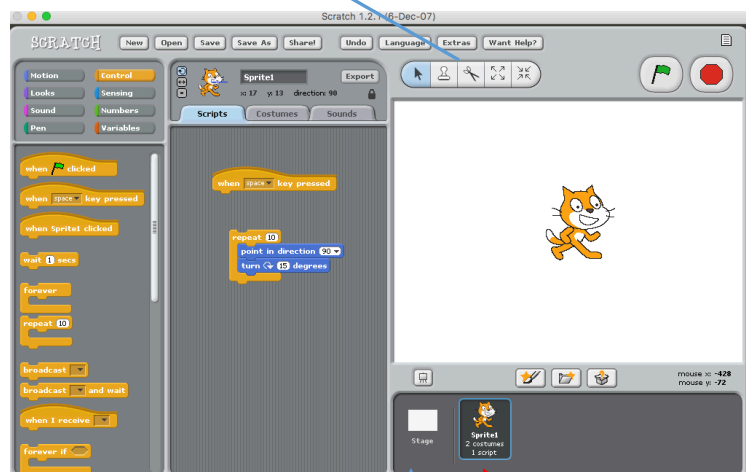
Scratch 1.2.1 (6-Dec-07)

SCRATCH

New Open Save Save As Share! Undo Language Extras Want Help?

Motion
Control
Looks
Sensing
Sound
Numbers
Pen
Variables

Sprite1
Export
x: 17 y: 13 direction: 90

Scripts Costumes Sounds

when clicked
when space key pressed
when Sprite1 clicked
wait 1 secs
forever
repeat 10
broadcast
broadcast and wait
when I receive
forever if

when space key pressed

repeat 10
point in direction 90
turn 15 degrees

mouse x: -428
mouse y: -72

Stage

Sprite1
2 costumes
1 script